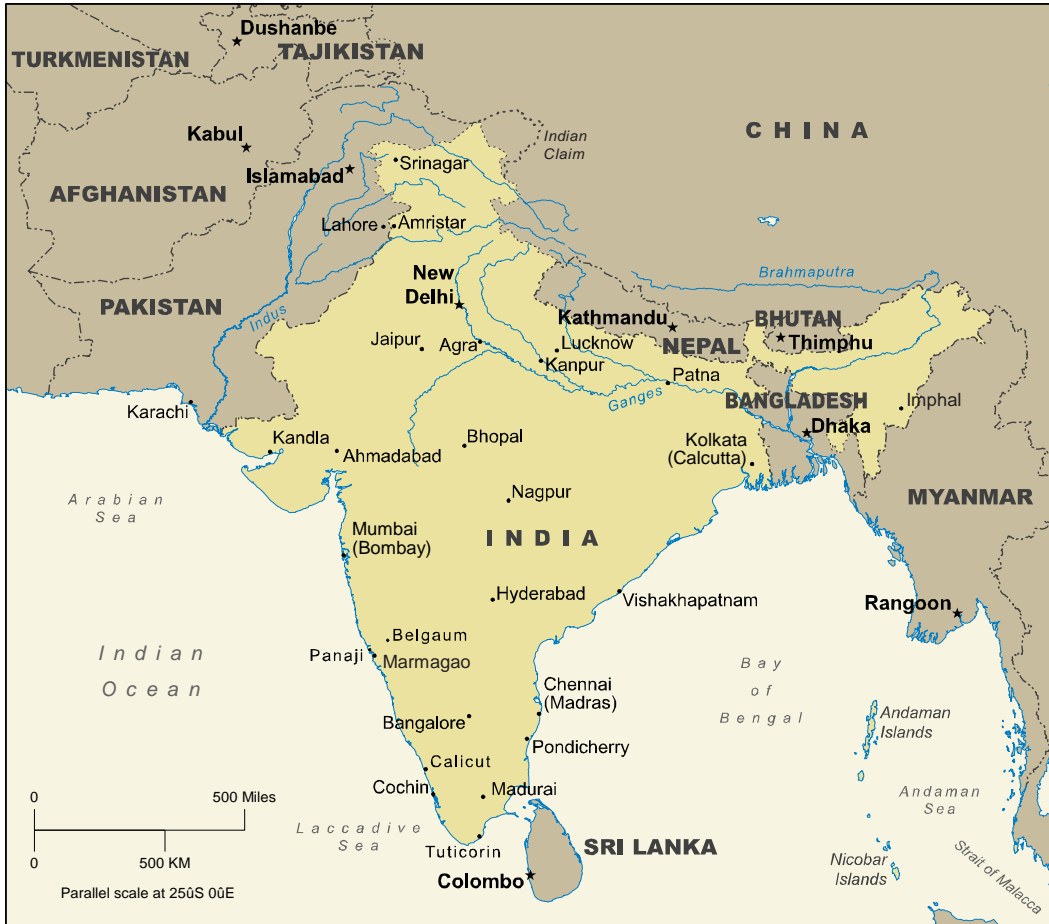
Dushanbe
TURKMENISTAN
TAJIKISTAN
Indian Claim
CHINA
Kabul
Srinagar
Islamabad
AFGHANISTAN
Lahore
Amristar
Brahmaputra
New Delhi
PAKISTAN
Indus
Kathmandu
BHUTAN
Thimphu
Jaipur
Agra
Lucknow
NEPAL
Kanpur
Patna
Karachi
Ganges
BANGLADESH
Imphal
Kandla
Ahmadabad
Bhopal
Dhaka
Kolkata (Calcutta)
Arabian Sea
Nagpur
MYANMAR
Mumbai (Bombay)
INDIA
Hyderabad
Vishakhapatnam
Rangoon
Belgaum
Indian Ocean
Panaji
Marmagao
Bay of Bengal
Chennai (Madras)
Andaman Islands
Bangalore
Pondicherry
Calicut
Andaman Sea
Cochin
Madurai
0
500 Miles
Laccadive Sea
SRI LANKA
0
500 KM
Tuticorin
Nicobar Islands
Strait of Malacca
Parallel scale at 25ûS 0ûE
Colombo